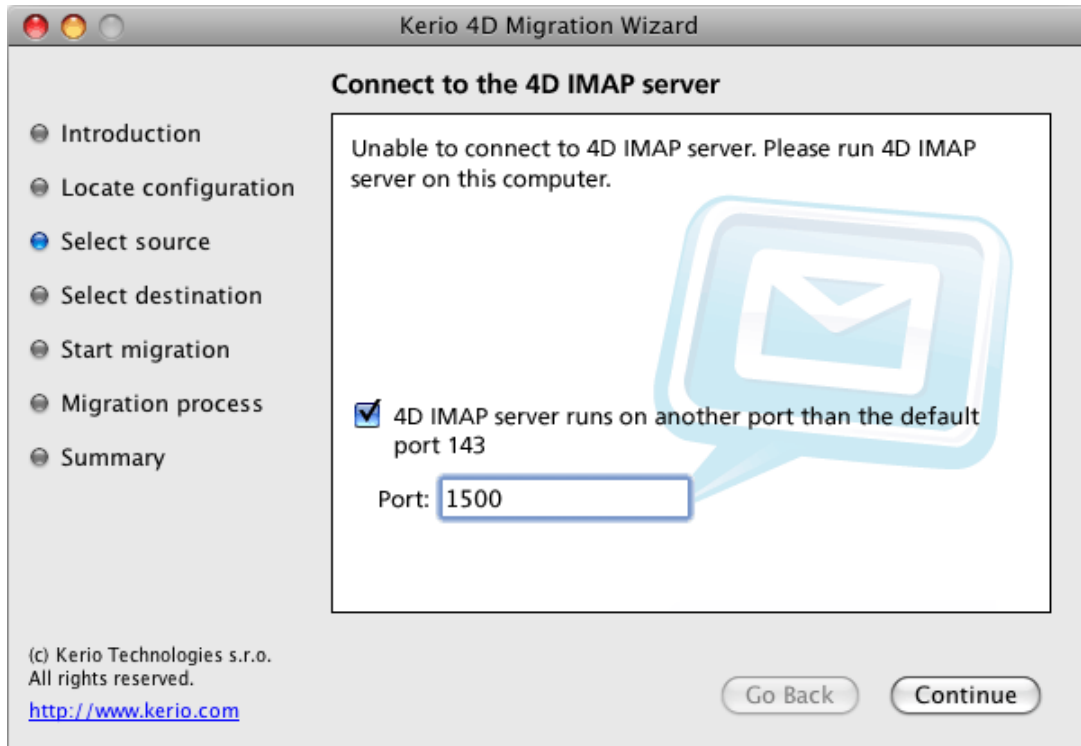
Kerio 4D Migration Wizard

Connect to the 4D IMAP server

Introduction
Locate configuration
Select source
Select destination
Start migration
Migration process
Summary

Unable to connect to 4D IMAP server. Please run 4D IMAP server on this computer.

4D IMAP server runs on another port than the default port 143

Port: 1500

(c) Kerio Technologies s.r.o.
All rights reserved.
http://www.kerio.com

Go Back
Continue